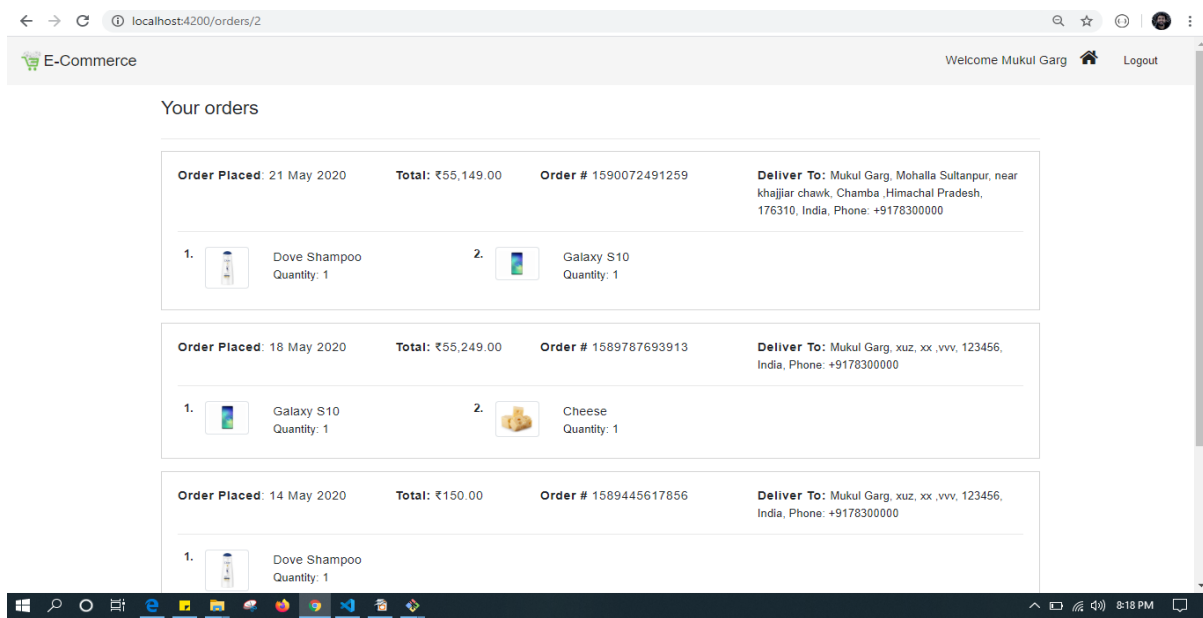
localhost:4200/orders/2

E-Commerce

Welcome Mukul Garg

Logout

Your orders

**Order Placed**: 21 May 2020

**Total:** ₹55,149.00

**Order #** 1590072491259

**Deliver To:** Mukul Garg, Mohalla Sultanpur, near khajjiar chawk, Chamba ,Himachal Pradesh, 176310, India, Phone: +9178300000

1. Dove Shampoo
Quantity: 1

2. Galaxy S10
Quantity: 1

**Order Placed**: 18 May 2020

**Total:** ₹55,249.00

**Order #** 1589787693913

**Deliver To:** Mukul Garg, xuz, xx ,vvv, 123456, India, Phone: +9178300000

1. Galaxy S10
Quantity: 1

2. Cheese
Quantity: 1

**Order Placed**: 14 May 2020

**Total:** ₹150.00

**Order #** 1589445617856

**Deliver To:** Mukul Garg, xuz, xx ,vvv, 123456, India, Phone: +9178300000

1. Dove Shampoo
Quantity: 1

8:18 PM